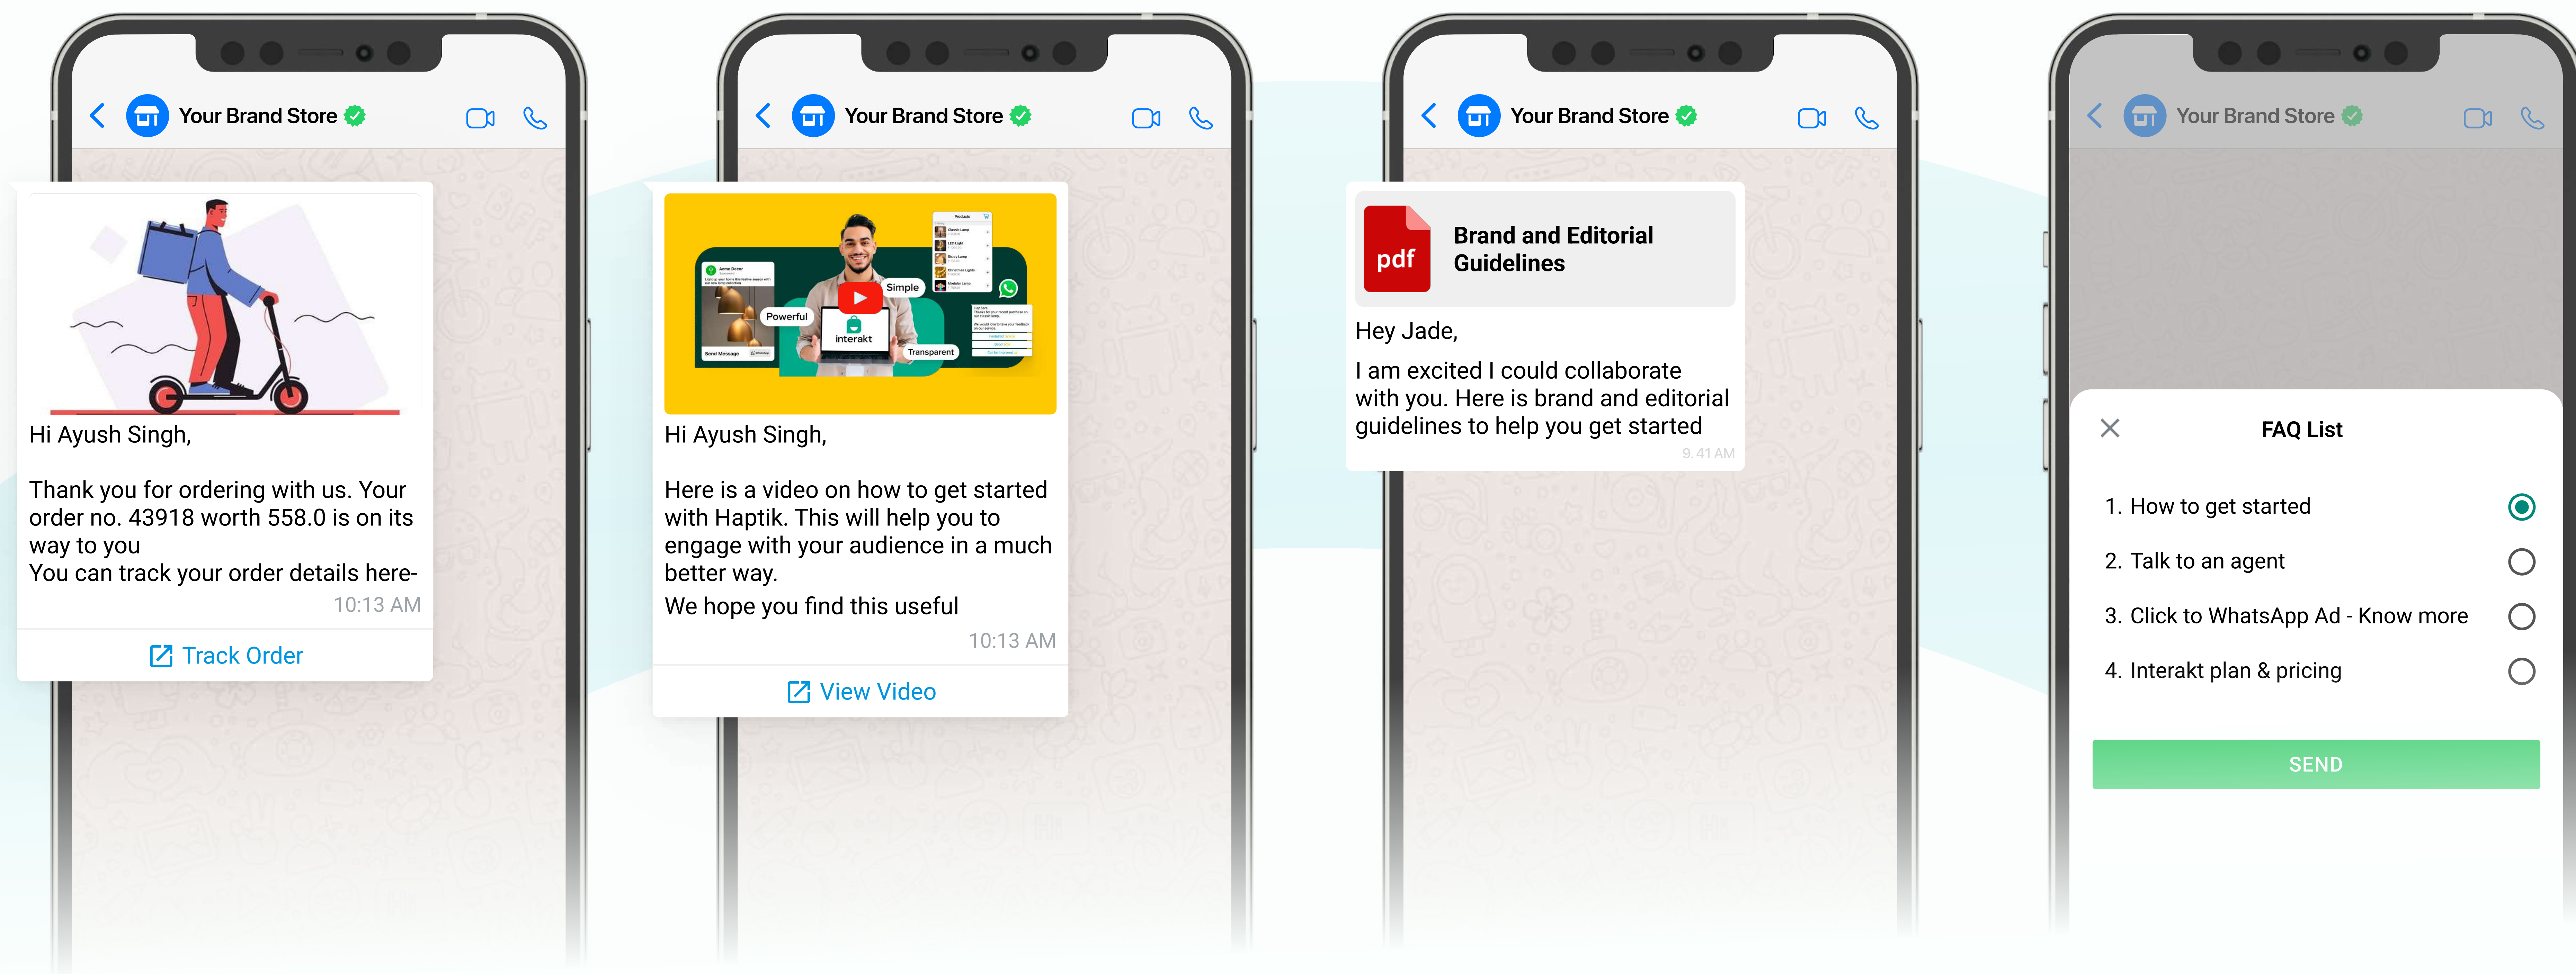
Your Brand Store

Hi Ayush Singh,

Thank you for ordering with us. Your order no. 43918 worth 558.0 is on its way to you
You can track your order details here-

10:13 AM

Track Order

Your Brand Store

Powerful

Simple

interakt

Transparent

Hi Ayush Singh,

Here is a video on how to get started with Haptik. This will help you to engage with your audience in a much better way.
We hope you find this useful

10:13 AM

View Video

Your Brand Store

pdf

Brand and Editorial Guidelines

Hey Jade,

I am excited I could collaborate with you. Here is brand and editorial guidelines to help you get started

9.41 AM

Your Brand Store

FAQ List

1. How to get started

2. Talk to an agent

3. Click to WhatsApp Ad - Know more

4. Interakt plan & pricing

SEND